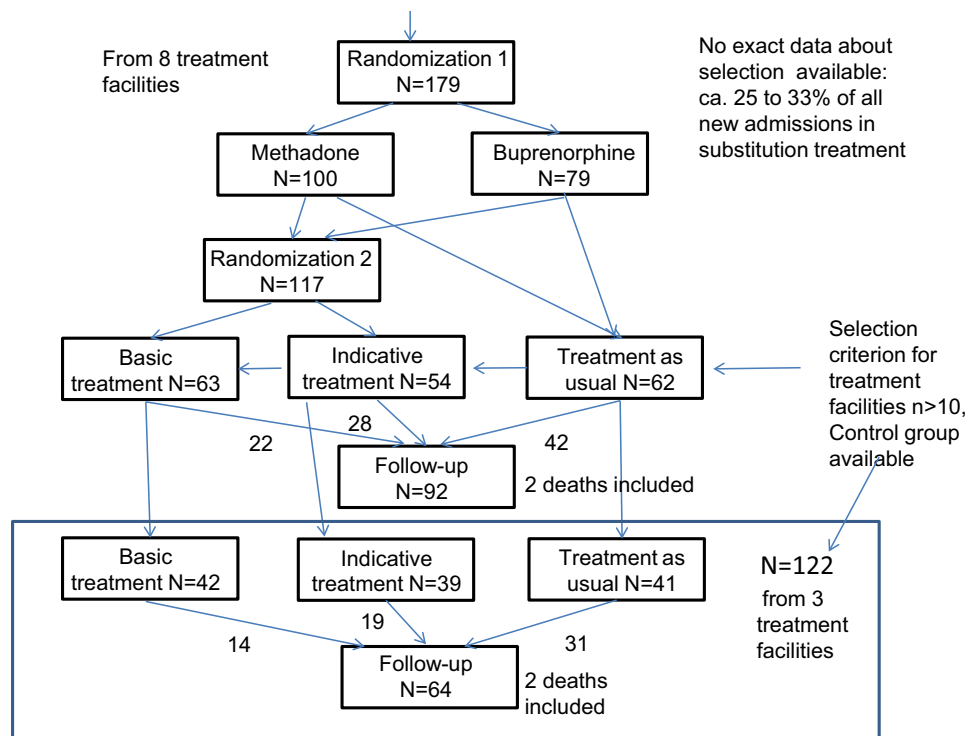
From 8 treatment facilities

Randomization 1
N=179

No exact data about selection available: ca. 25 to 33% of all new admissions in substitution treatment

Methadone
N=100

Buprenorphine
N=79

Randomization 2
N=117

Selection criterion for treatment facilities n>10, Control group available

Basic treatment N=63

Indicative treatment N=54

Treatment as usual N=62

22

28

42

Follow-up
N=92

2 deaths included

Basic treatment N=42

Indicative treatment N=39

Treatment as usual N=41

N=122
from 3 treatment facilities

14

19

31

Follow-up
N=64

2 deaths included